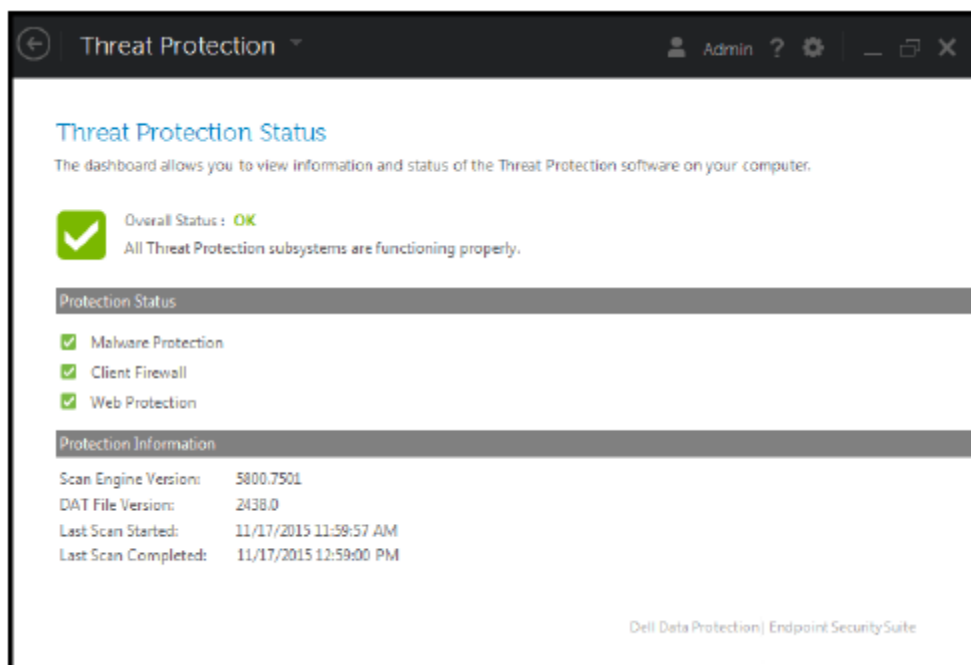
Threat Protection

Admin ?

Threat Protection Status

The dashboard allows you to view information and status of the Threat Protection software on your computer.

Overall Status : OK

All Threat Protection subsystems are functioning properly.

Protection Status

Malware Protection

Client Firewall

Web Protection

Protection Information

| Scan Engine Version: | 5800.7501 |
|---|---|
| DAT File Version: | 2438.0 |
| Last Scan Started: | 11/17/2015 11:59:57 AM |
| Last Scan Completed: | 11/17/2015 12:59:00 PM |

Dell Data Protection| Endpoint Security Suite